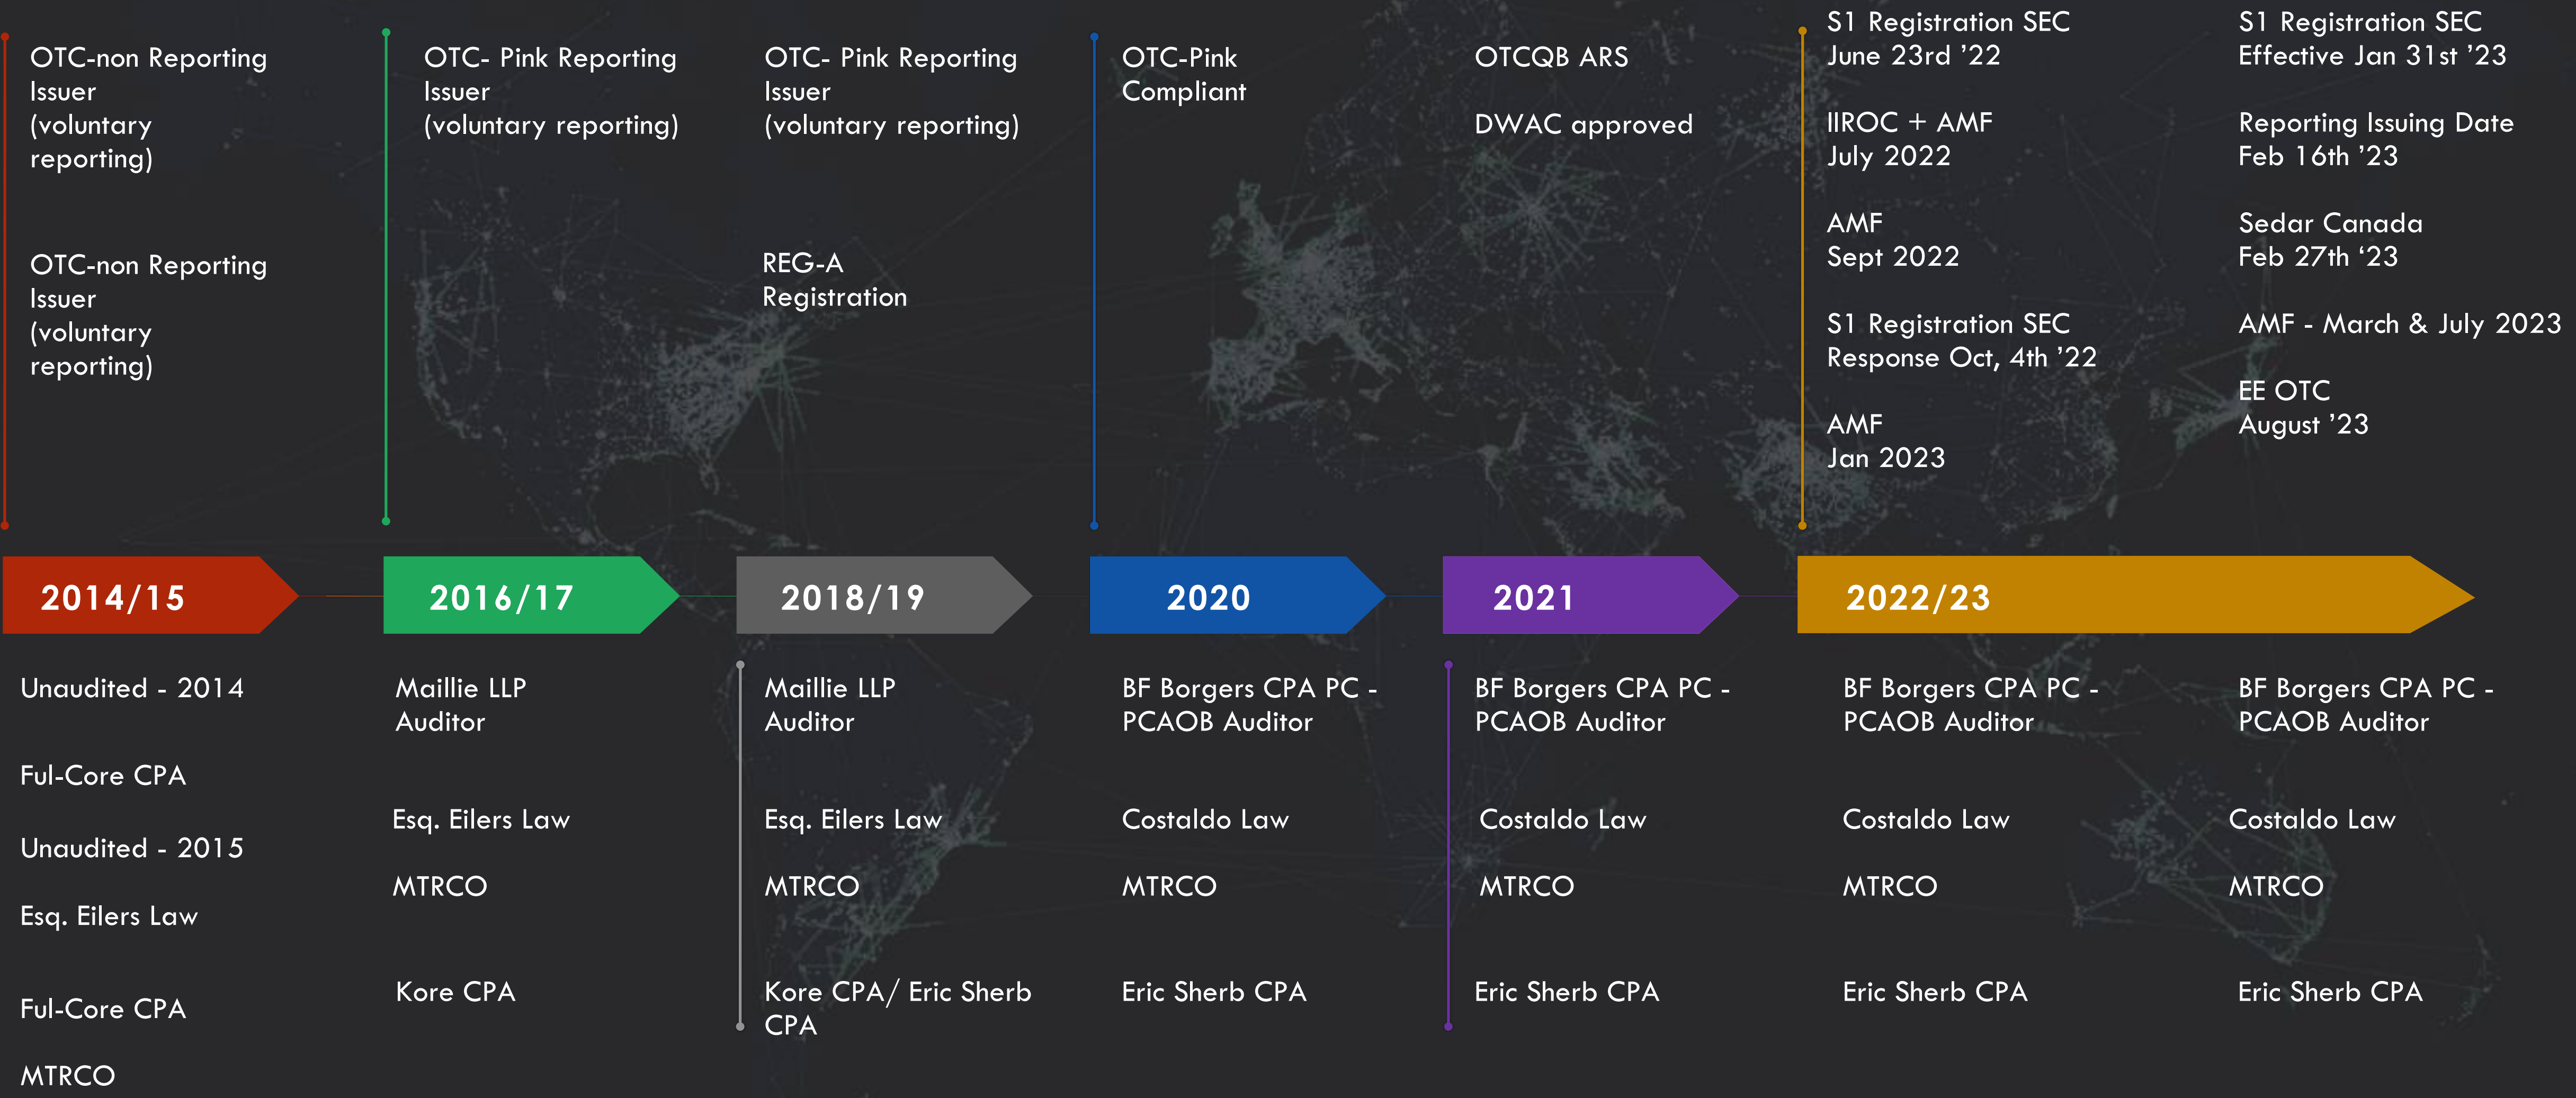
OTC-non Reporting Issuer (voluntary reporting)

OTC-non Reporting Issuer (voluntary reporting)

OTC- Pink Reporting Issuer (voluntary reporting)

OTC- Pink Reporting Issuer (voluntary reporting)

REG-A Registration

OTC-Pink Compliant

OTCQB ARS

DWAC approved

S1 Registration SEC June 23rd '22

IIROC + AMF July 2022

AMF Sept 2022

S1 Registration SEC Response Oct, 4th '22

AMF Jan 2023

S1 Registration SEC Effective Jan 31st '23

Reporting Issuing Date Feb 16th '23

Sedar Canada Feb 27th '23

AMF - March & July 2023

EE OTC August '23

2014/15

2016/17

2018/19

2020

2021

2022/23

Unaudited - 2014

Ful-Core CPA

Unaudited - 2015

Esq. Eilers Law

Ful-Core CPA

MTRCO

Maillie LLP Auditor

Esq. Eilers Law

MTRCO

Kore CPA

Maillie LLP Auditor

Esq. Eilers Law

MTRCO

Kore CPA/ Eric Sherb CPA

BF Borgers CPA PC - PCAOB Auditor

Costaldo Law

MTRCO

Eric Sherb CPA

BF Borgers CPA PC - PCAOB Auditor

Costaldo Law

MTRCO

Eric Sherb CPA

BF Borgers CPA PC - PCAOB Auditor

Costaldo Law

MTRCO

Eric Sherb CPA

BF Borgers CPA PC - PCAOB Auditor

Costaldo Law

MTRCO

Eric Sherb CPA